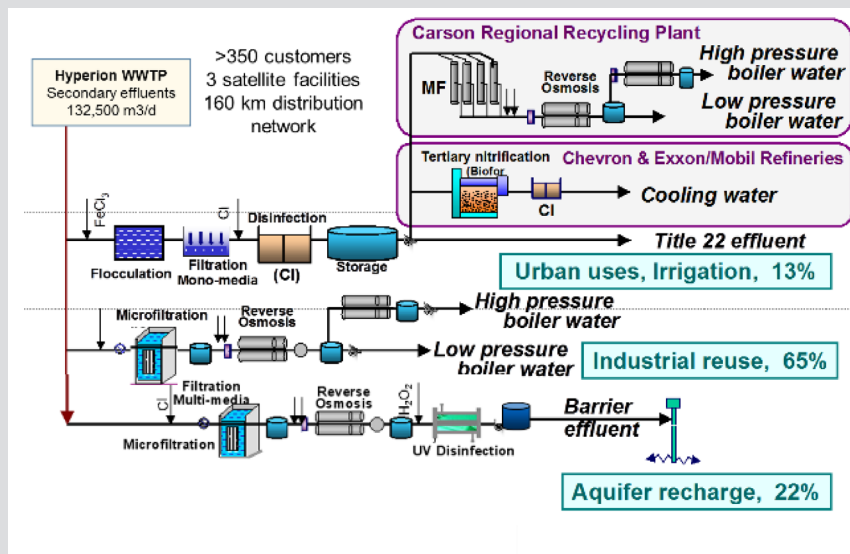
Hyperion WWTP
Secondary effluents
132,500 m3/d

>350 customers
3 satellite facilities
160 km distribution network

Carson Regional Recycling Plant
MF
Reverse Osmosis
High pressure boiler water
Low pressure boiler water

Tertiary nitrification (Biofor)
Chevron & Exxon/Mobil Refineries
Cl
Cooling water

$FeCl_3$
Cl
Disinfection
Flocculation
Filtration Mono-media
(Cl)
Storage
Title 22 effluent
Urban uses, Irrigation, 13%

Microfiltration
Reverse Osmosis
High pressure boiler water
Low pressure boiler water
Industrial reuse, 65%

Filtration Multi-media
Cl
Microfiltration
Reverse Osmosis
$H_2O_2$
UV Disinfection
Barrier effluent
Aquifer recharge, 22%